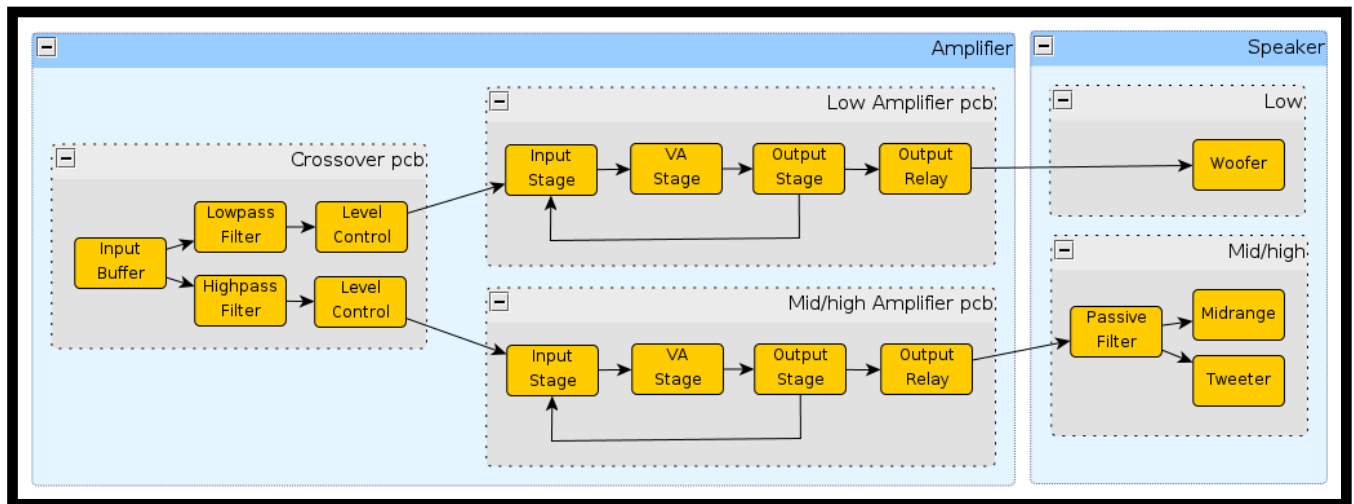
Amplifier

Crossover pcb

Input Buffer

Lowpass Filter

Level Control

Highpass Filter

Level Control

Low Amplifier pcb

Input Stage

VA Stage

Output Stage

Output Relay

Mid/high Amplifier pcb

Input Stage

VA Stage

Output Stage

Output Relay

Speaker

Low

Woofer

Mid/high

Passive Filter

Midrange

Tweeter